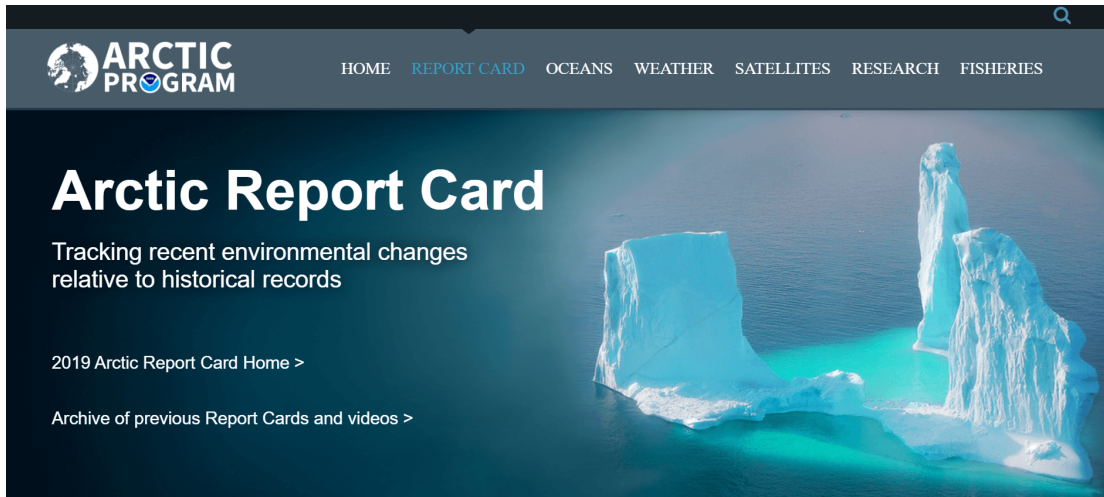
ARCTIC PROGRAM

HOME REPORT CARD OCEANS WEATHER SATELLITES RESEARCH FISHERIES

Arctic Report Card

Tracking recent environmental changes relative to historical records

2019 Arctic Report Card Home >

Archive of previous Report Cards and videos >